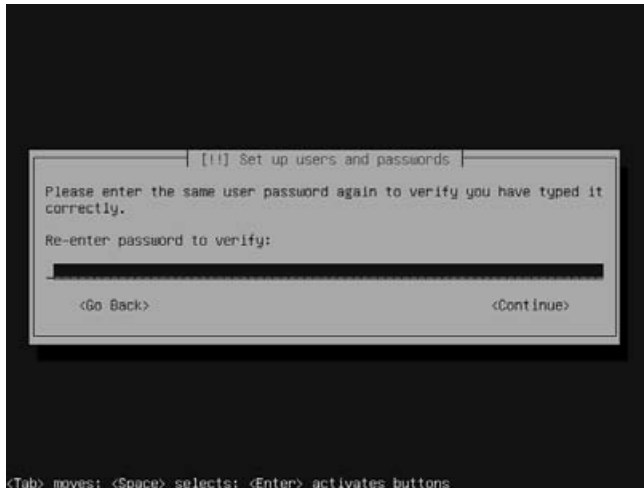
[!!] Set up users and passwords

Please enter the same user password again to verify you have typed it correctly.

Re-enter password to verify:

<Go Back>

<Continue>

<Tab> moves; <Space> selects; <Enter> activates buttons